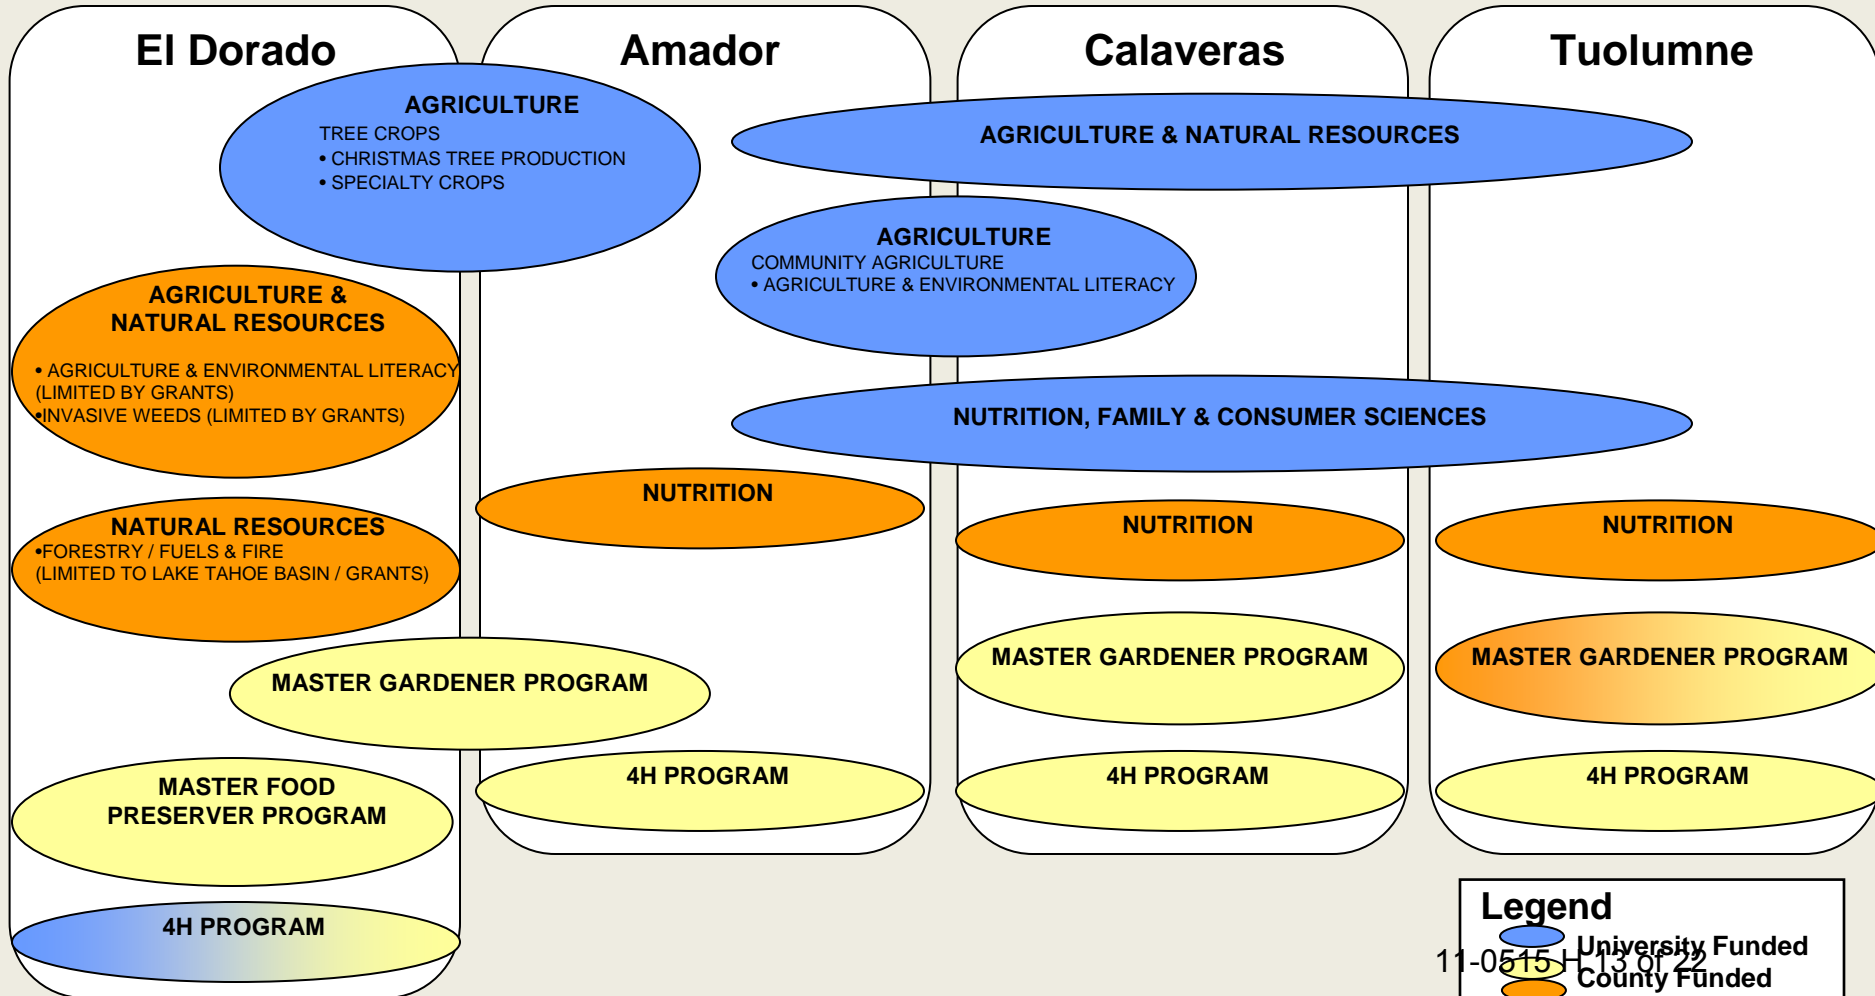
El Dorado

Amador

Calaveras

Tuolumne

AGRICULTURE
TREE CROPS
• CHRISTMAS TREE PRODUCTION
• SPECIALTY CROPS

AGRICULTURE & NATURAL RESOURCES

AGRICULTURE
COMMUNITY AGRICULTURE
• AGRICULTURE & ENVIRONMENTAL LITERACY

AGRICULTURE & NATURAL RESOURCES
• AGRICULTURE & ENVIRONMENTAL LITERACY (LIMITED BY GRANTS)
•INVASIVE WEEDS (LIMITED BY GRANTS)

NUTRITION, FAMILY & CONSUMER SCIENCES

NUTRITION

NUTRITION

NUTRITION

NATURAL RESOURCES
•FORESTRY / FUELS & FIRE
(LIMITED TO LAKE TAHOE BASIN / GRANTS)

MASTER GARDENER PROGRAM

MASTER GARDENER PROGRAM

MASTER GARDENER PROGRAM

4H PROGRAM

4H PROGRAM

4H PROGRAM

MASTER FOOD PRESERVER PROGRAM

4H PROGRAM

Legend
University Funded
County Funded

11-0515 H 13 of 22